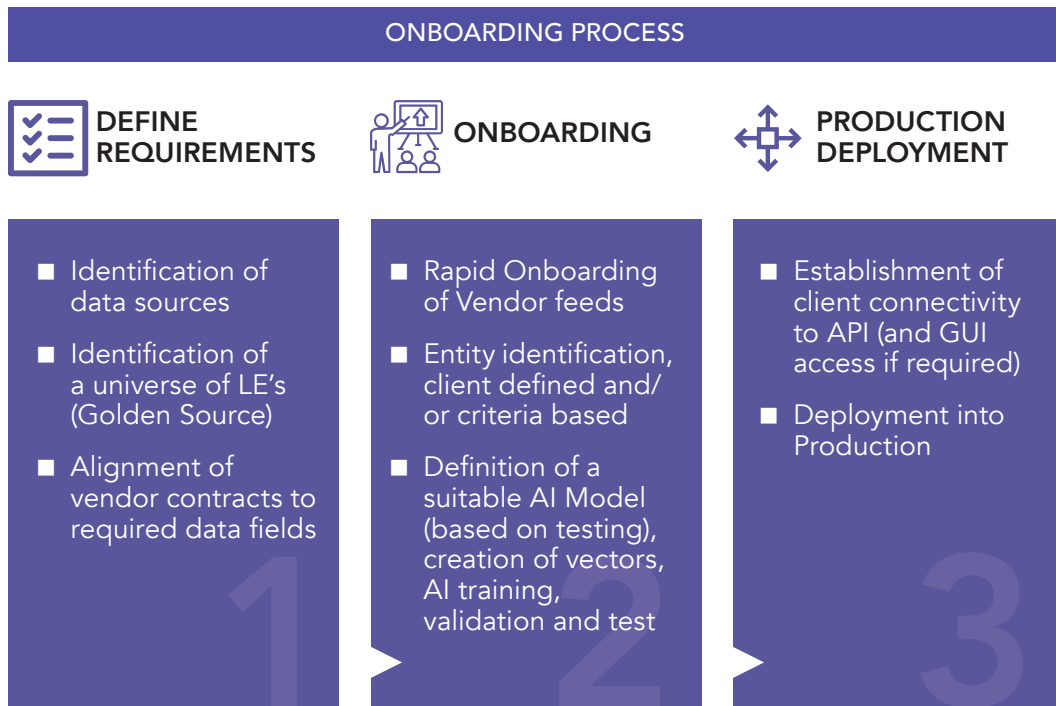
ONBOARDING PROCESS

DEFINE REQUIREMENTS

ONBOARDING

PRODUCTION DEPLOYMENT

■ Identification of data sources

■ Identification of a universe of LE's (Golden Source)

■ Alignment of vendor contracts to required data fields

1

■ Rapid Onboarding of Vendor feeds

■ Entity identification, client defined and/ or criteria based

■ Definition of a suitable AI Model (based on testing), creation of vectors, AI training, validation and test

2

■ Establishment of client connectivity to API (and GUI access if required)

■ Deployment into Production

3